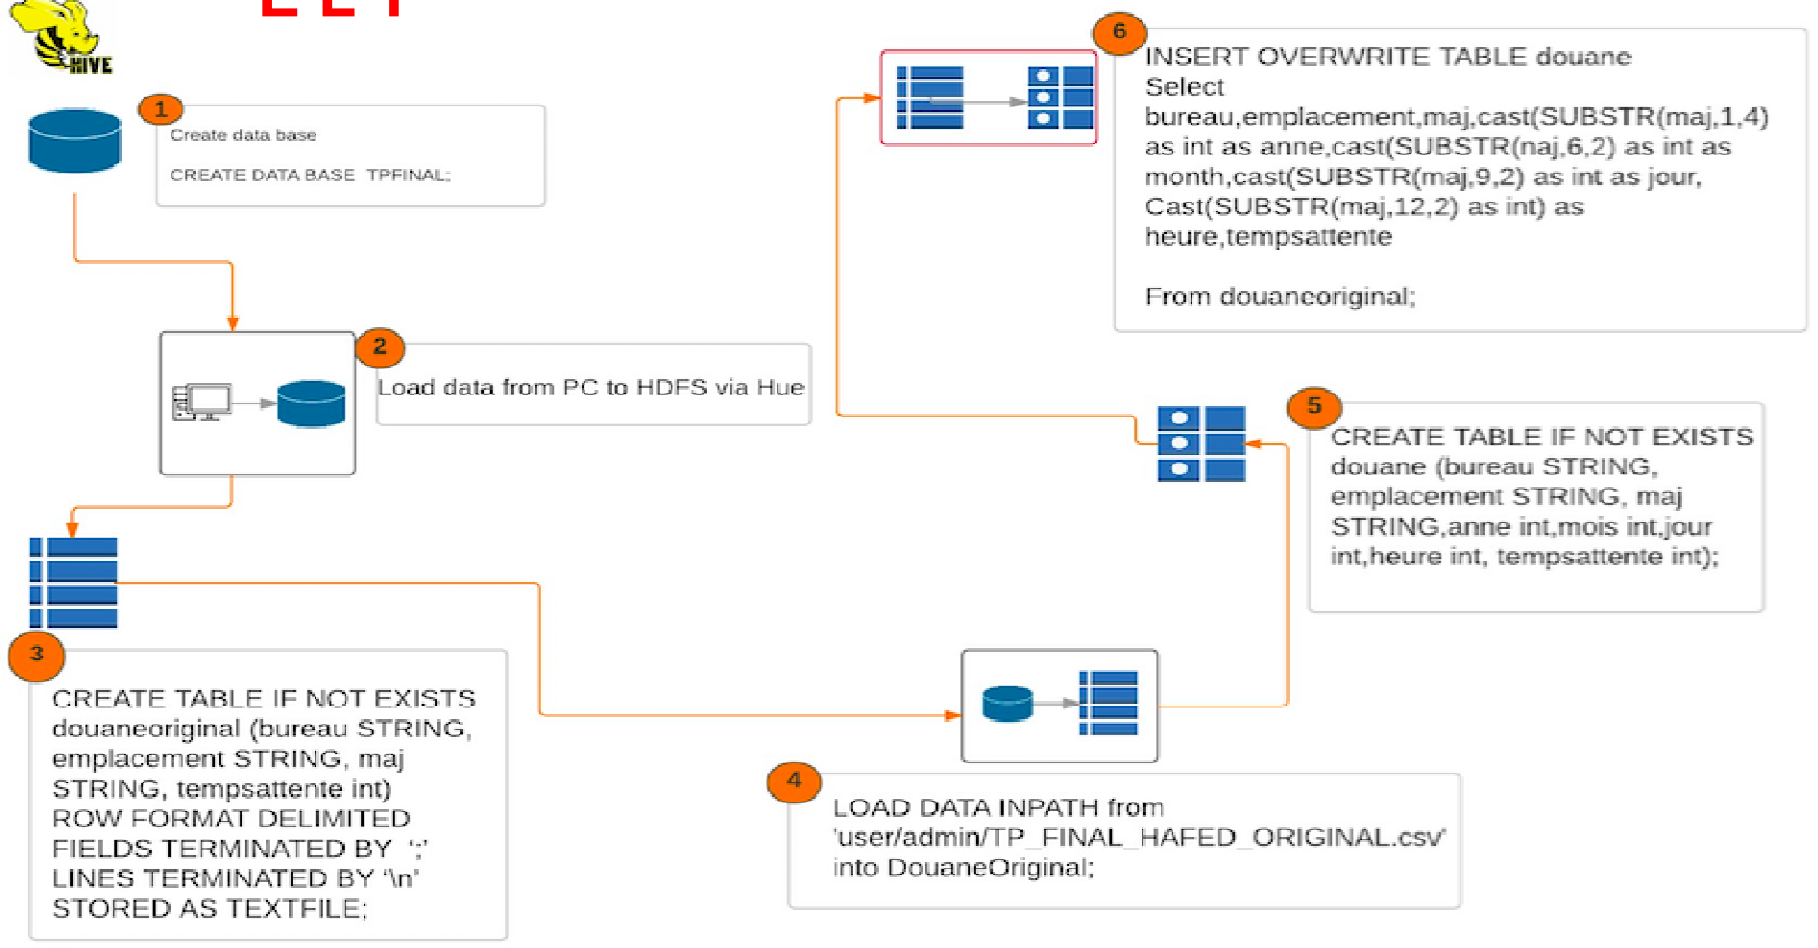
HIVE

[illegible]

1
Create data base

CREATE DATA BASE TPFINAL;

2
Load data from PC to HDFS via Hue

3
CREATE TABLE IF NOT EXISTS douaneoriginal (bureau STRING, emplacement STRING, maj STRING, tempsattente int) ROW FORMAT DELIMITED FIELDS TERMINATED BY ';' LINES TERMINATED BY '\n' STORED AS TEXTFILE;

4
LOAD DATA INPATH from 'user/admin/TP_FINAL_HAFED_ORIGINAL.csv' into DouaneOriginal;

5
CREATE TABLE IF NOT EXISTS douane (bureau STRING, emplacement STRING, maj STRING,anne int,mois int,jour int,heure int, tempsattente int);

6
INSERT OVERWRITE TABLE douane
Select
bureau,emplacement,maj,cast(SUBSTR(maj,1,4) as int as anne,cast(SUBSTR(naj,6,2) as int as month,cast(SUBSTR(maj,9,2) as int as jour, Cast(SUBSTR(maj,12,2) as int) as heure,tempsattente

From douaneoriginal;